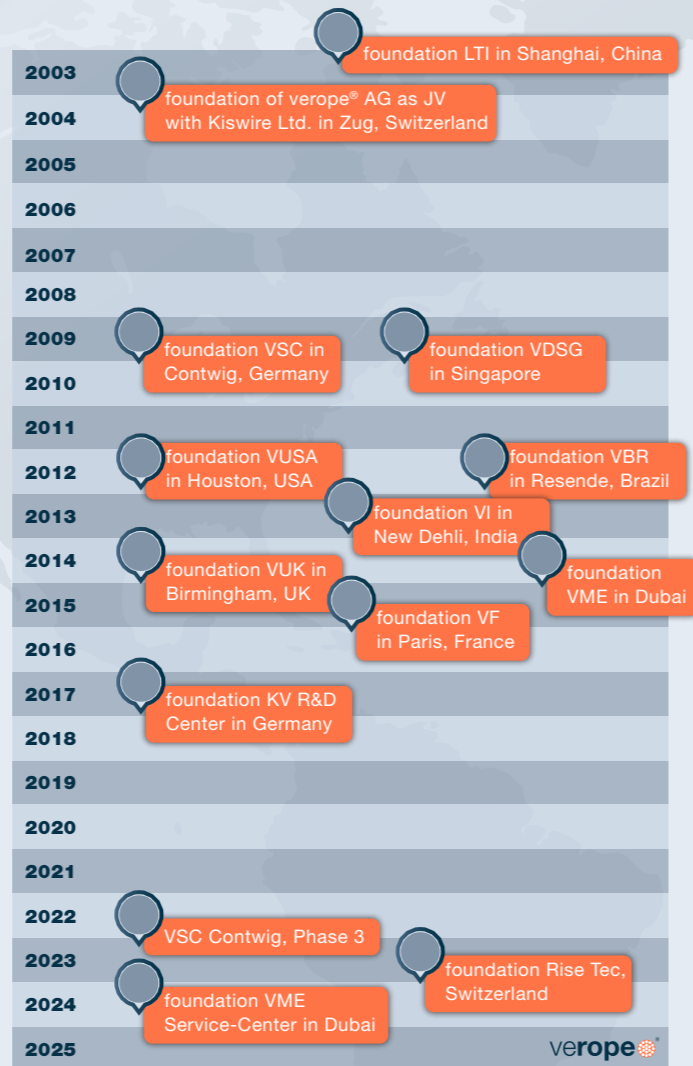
2003
foundation LTI in Shanghai, China
2004
foundation of verope® AG as JV with Kiswire Ltd. in Zug, Switzerland
2005
2006
2007
2008
2009
foundation VSC in Contwig, Germany
foundation VDSG in Singapore
2010
2011
2012
foundation VUSA in Houston, USA
foundation VBR in Resende, Brazil
2013
foundation VI in New Dehli, India
2014
foundation VUK in Birmingham, UK
foundation VME in Dubai
2015
foundation VF in Paris, France
2016
2017
foundation KV R&D Center in Germany
2018
2019
2020
2021
2022
VSC Contwig, Phase 3
2023
foundation Rise Tec, Switzerland
2024
foundation VME Service-Center in Dubai
2025
verope